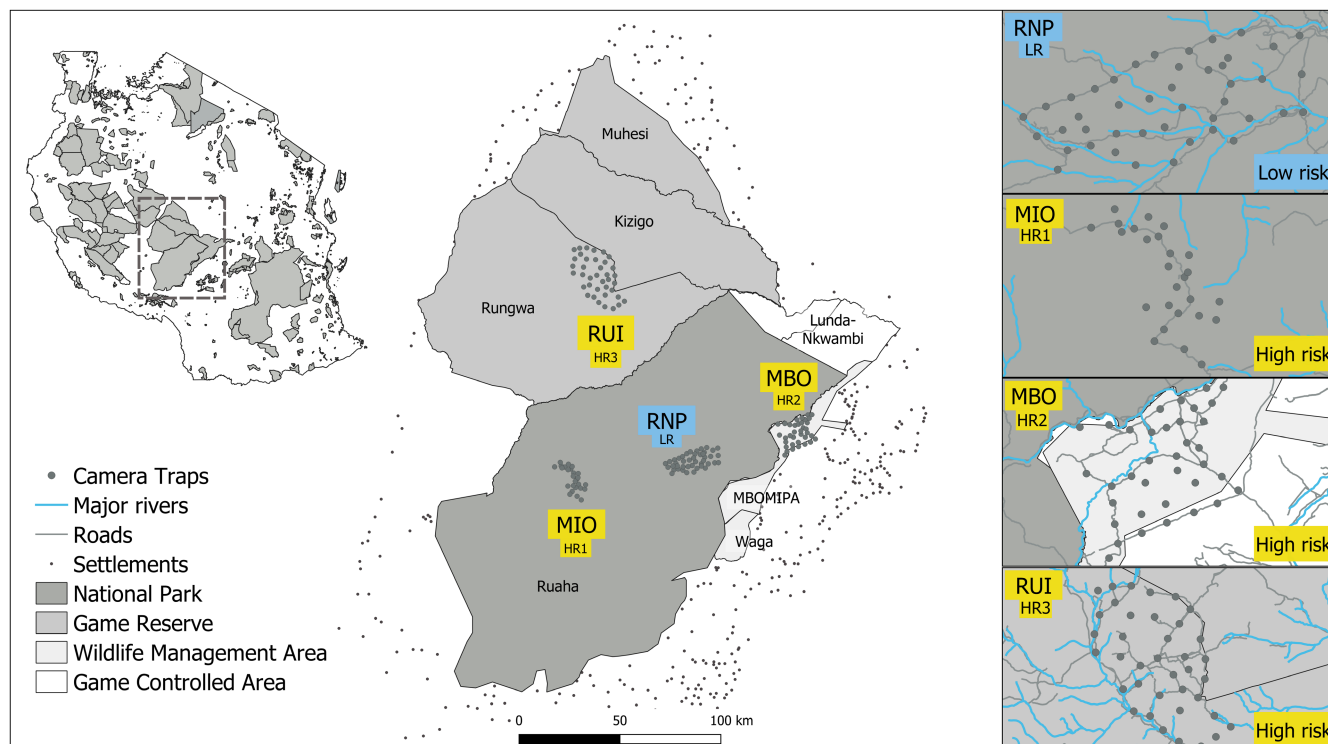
Camera Traps
Major rivers
Roads
Settlements
National Park
Game Reserve
Wildlife Management Area
Game Controlled Area

Muhesi
Kizigo
Rungwa
RUI
HR3
Lunda-Nkwambi
MBO
HR2
RNP
LR
MBOMIPA
Waga
MIO
HR1
Ruaha
0
50
100 km

RNP
LR
Low risk
MIO
HR1
High risk
MBO
HR2
High risk
RUI
HR3
High risk